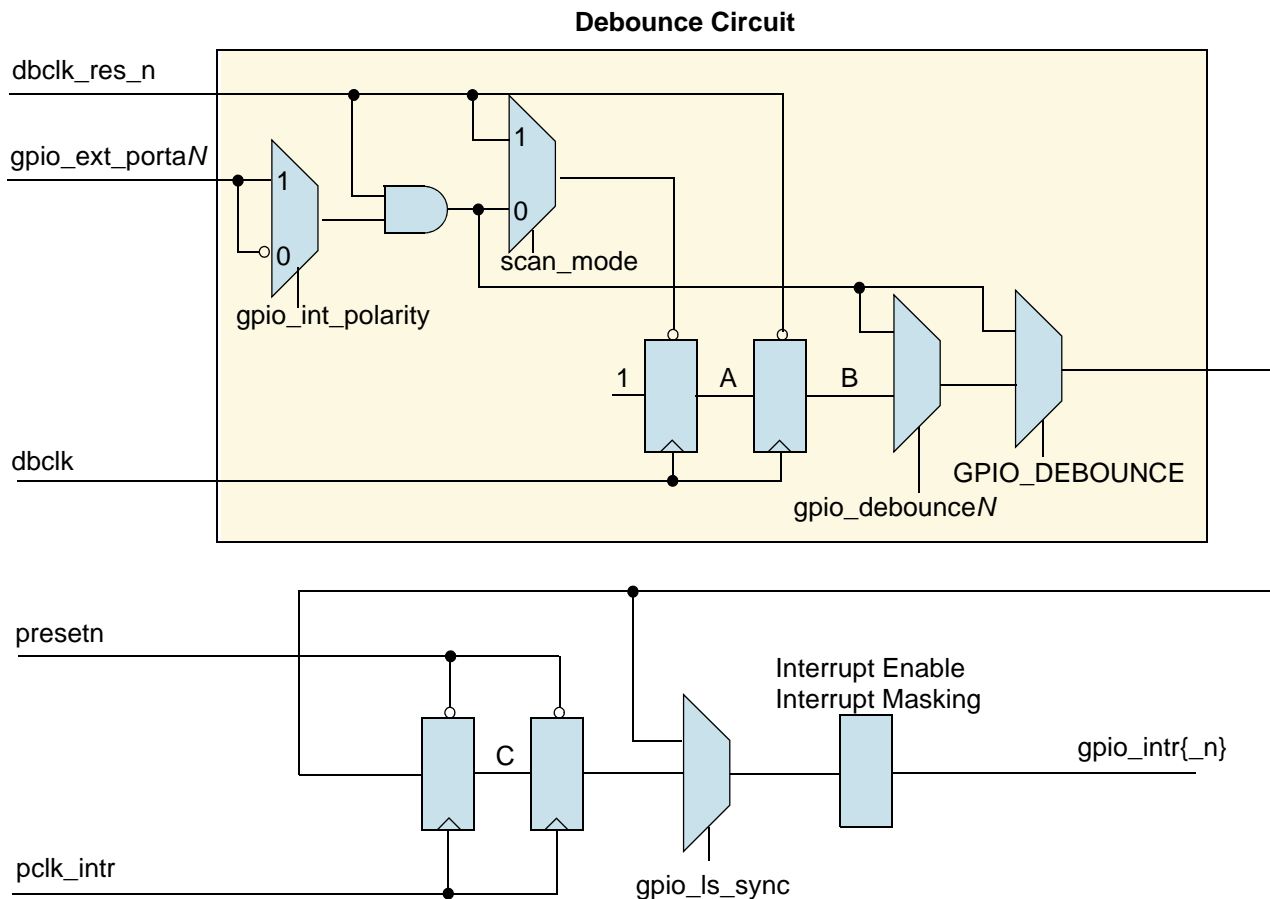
Debounce Circuit

dbclk_res_n

gpio_ext_portaN

1

0

gpio_int_polarity

1

0

scan_mode

1

A

B

dbclk

gpio_debounceN

GPIO_DEBOUNCE

presetn

C

Interrupt Enable
Interrupt Masking

gpio_intr{_n}

pclk_intr

gpio_ls_sync